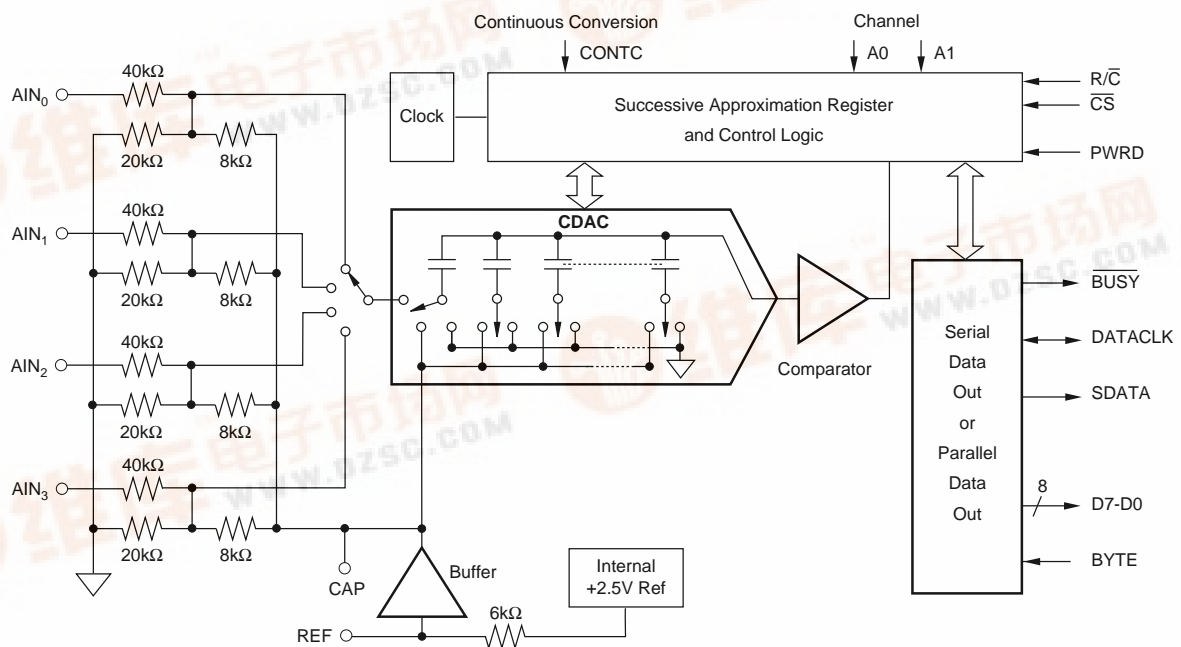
Continuous Conversion
CONTC
Channel
A0
A1
$AIN_0$
40kΩ
20kΩ
8kΩ
Clock
Successive Approximation Register and Control Logic
$R/\overline{C}$
$\overline{CS}$
PWRD
$AIN_1$
40kΩ
20kΩ
8kΩ
CDAC
$\overline{BUSY}$
$AIN_2$
40kΩ
20kΩ
8kΩ
Comparator
Serial Data Out or Parallel Data Out
DATACLK
SDATA
$AIN_3$
40kΩ
20kΩ
8kΩ
8
D7-D0
BYTE
CAP
Buffer
Internal +2.5V Ref
6kΩ
REF
www.dzsc.com
www.dzsc.com
www.dzsc.com